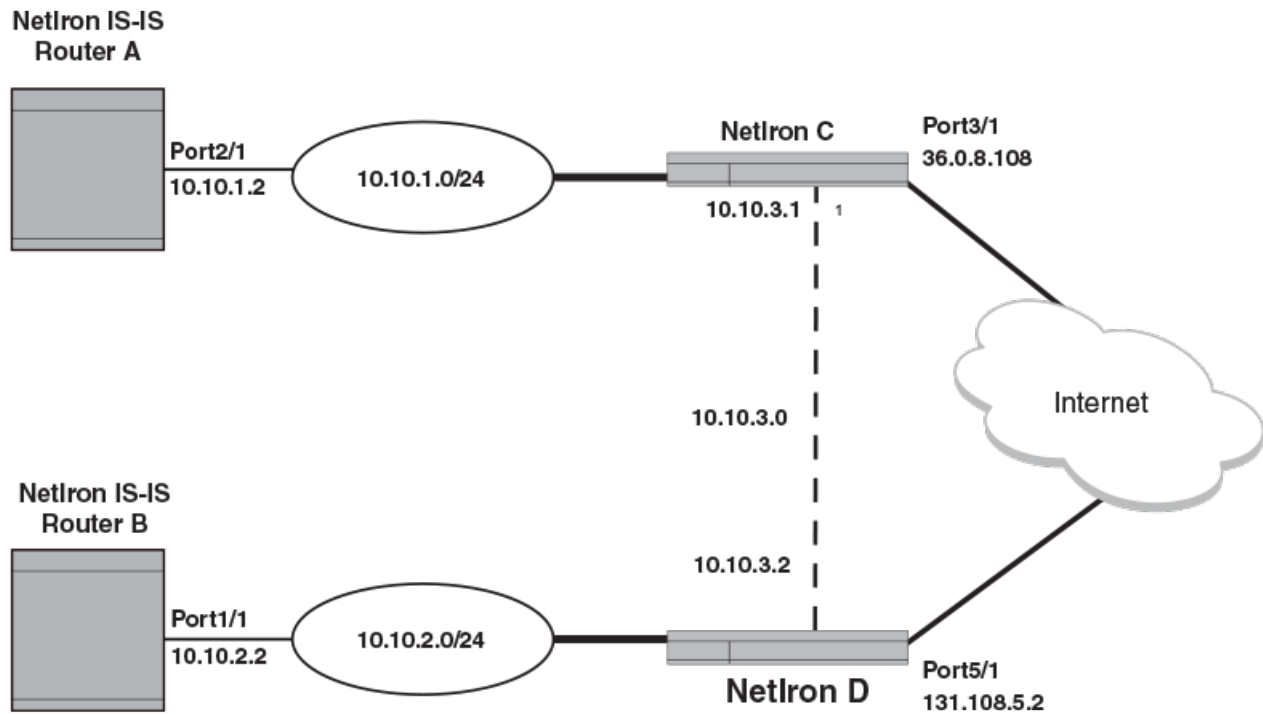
NetIron IS-IS Router A

Port2/1
10.10.1.2

10.10.1.0/24

NetIron C

Port3/1
36.0.8.108

10.10.3.1

1

Internet

10.10.3.0

NetIron IS-IS Router B

10.10.3.2

Port1/1
10.10.2.2

10.10.2.0/24

NetIron D

Port5/1
131.108.5.2